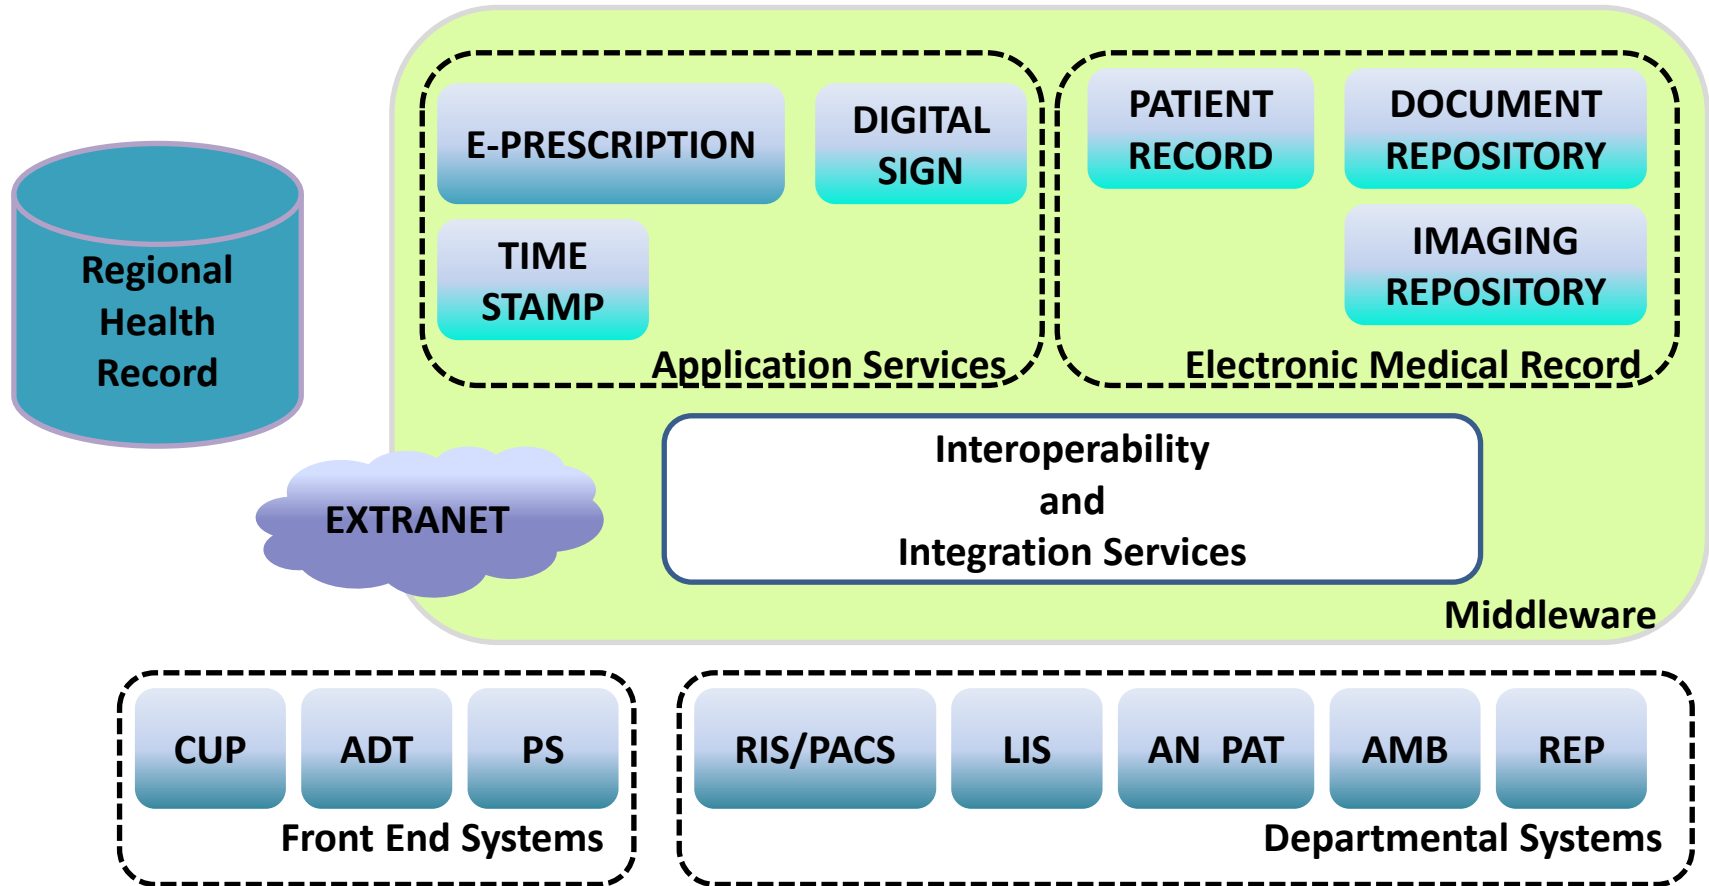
Regional Health Record

E-PRESCRIPTION

DIGITAL SIGN

TIME STAMP

Application Services

PATIENT RECORD

DOCUMENT REPOSITORY

IMAGING REPOSITORY

Electronic Medical Record

EXTRANET

Interoperability and Integration Services

Middleware

CUP

ADT

PS

Front End Systems

RIS/PACS

LIS

AN PAT

AMB

REP

Departmental Systems